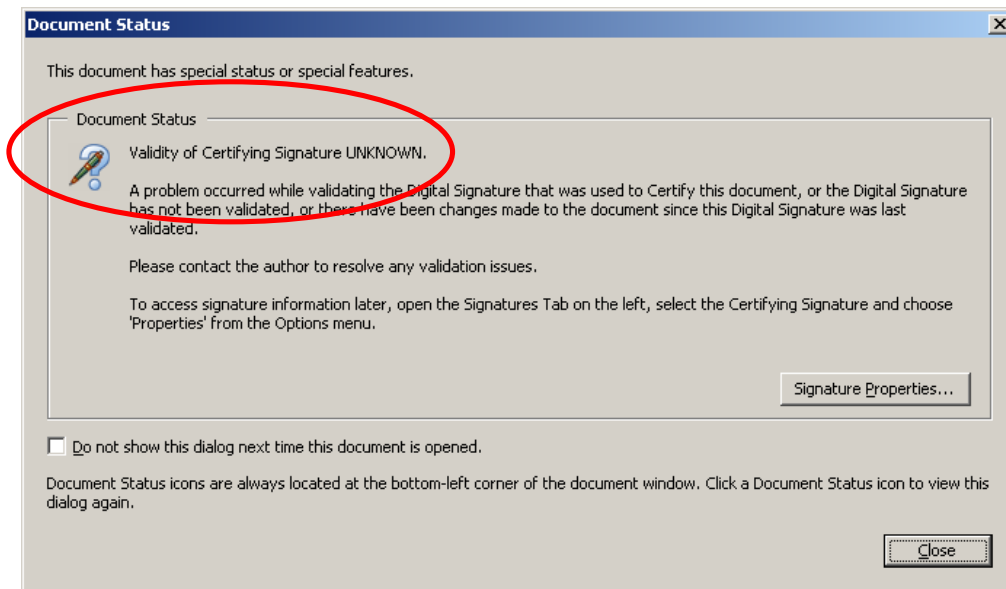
Document Status

This document has special status or special features.

Document Status

Validity of Certifying Signature UNKNOWN.

A problem occurred while validating the Digital Signature that was used to Certify this document, or the Digital Signature has not been validated, or there have been changes made to the document since this Digital Signature was last validated.

Please contact the author to resolve any validation issues.

To access signature information later, open the Signatures Tab on the left, select the Certifying Signature and choose 'Properties' from the Options menu.

Signature Properties...

Do not show this dialog next time this document is opened.

Document Status icons are always located at the bottom-left corner of the document window. Click a Document Status icon to view this dialog again.

Close